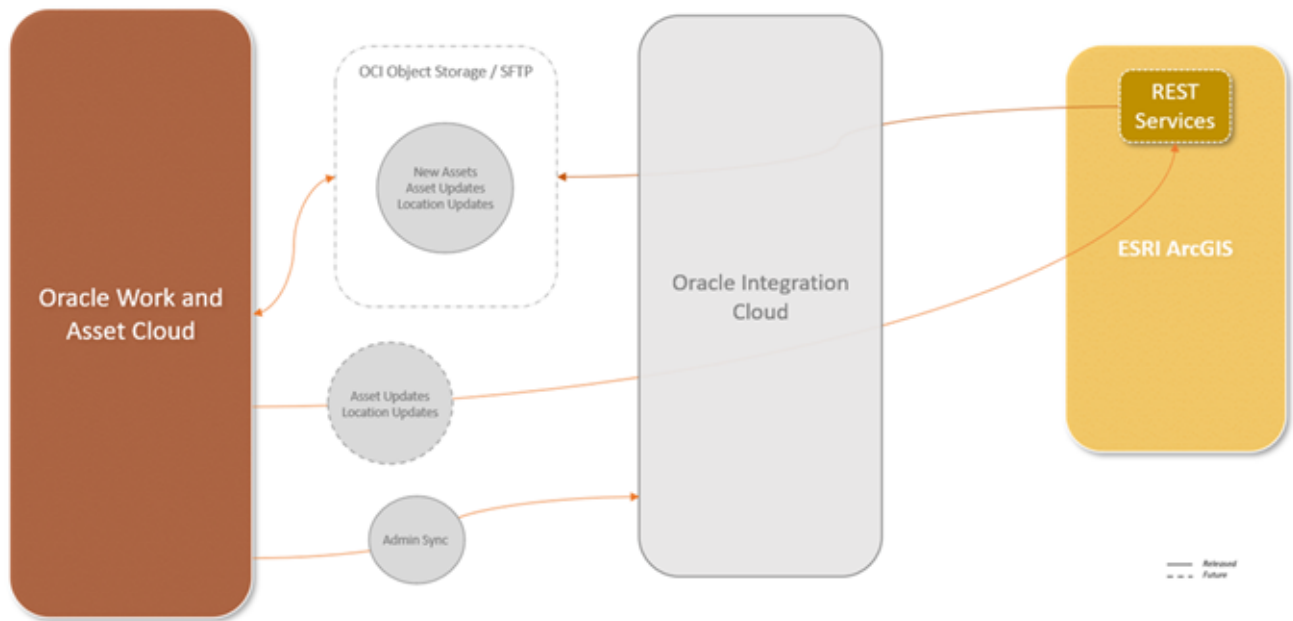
Oracle Work and Asset Cloud

OCI Object Storage / SFTP

New Assets
Asset Updates
Location Updates

Asset Updates
Location Updates

Admin Sync

Oracle Integration Cloud

REST Services

ESRI ArcGIS

Released
Future